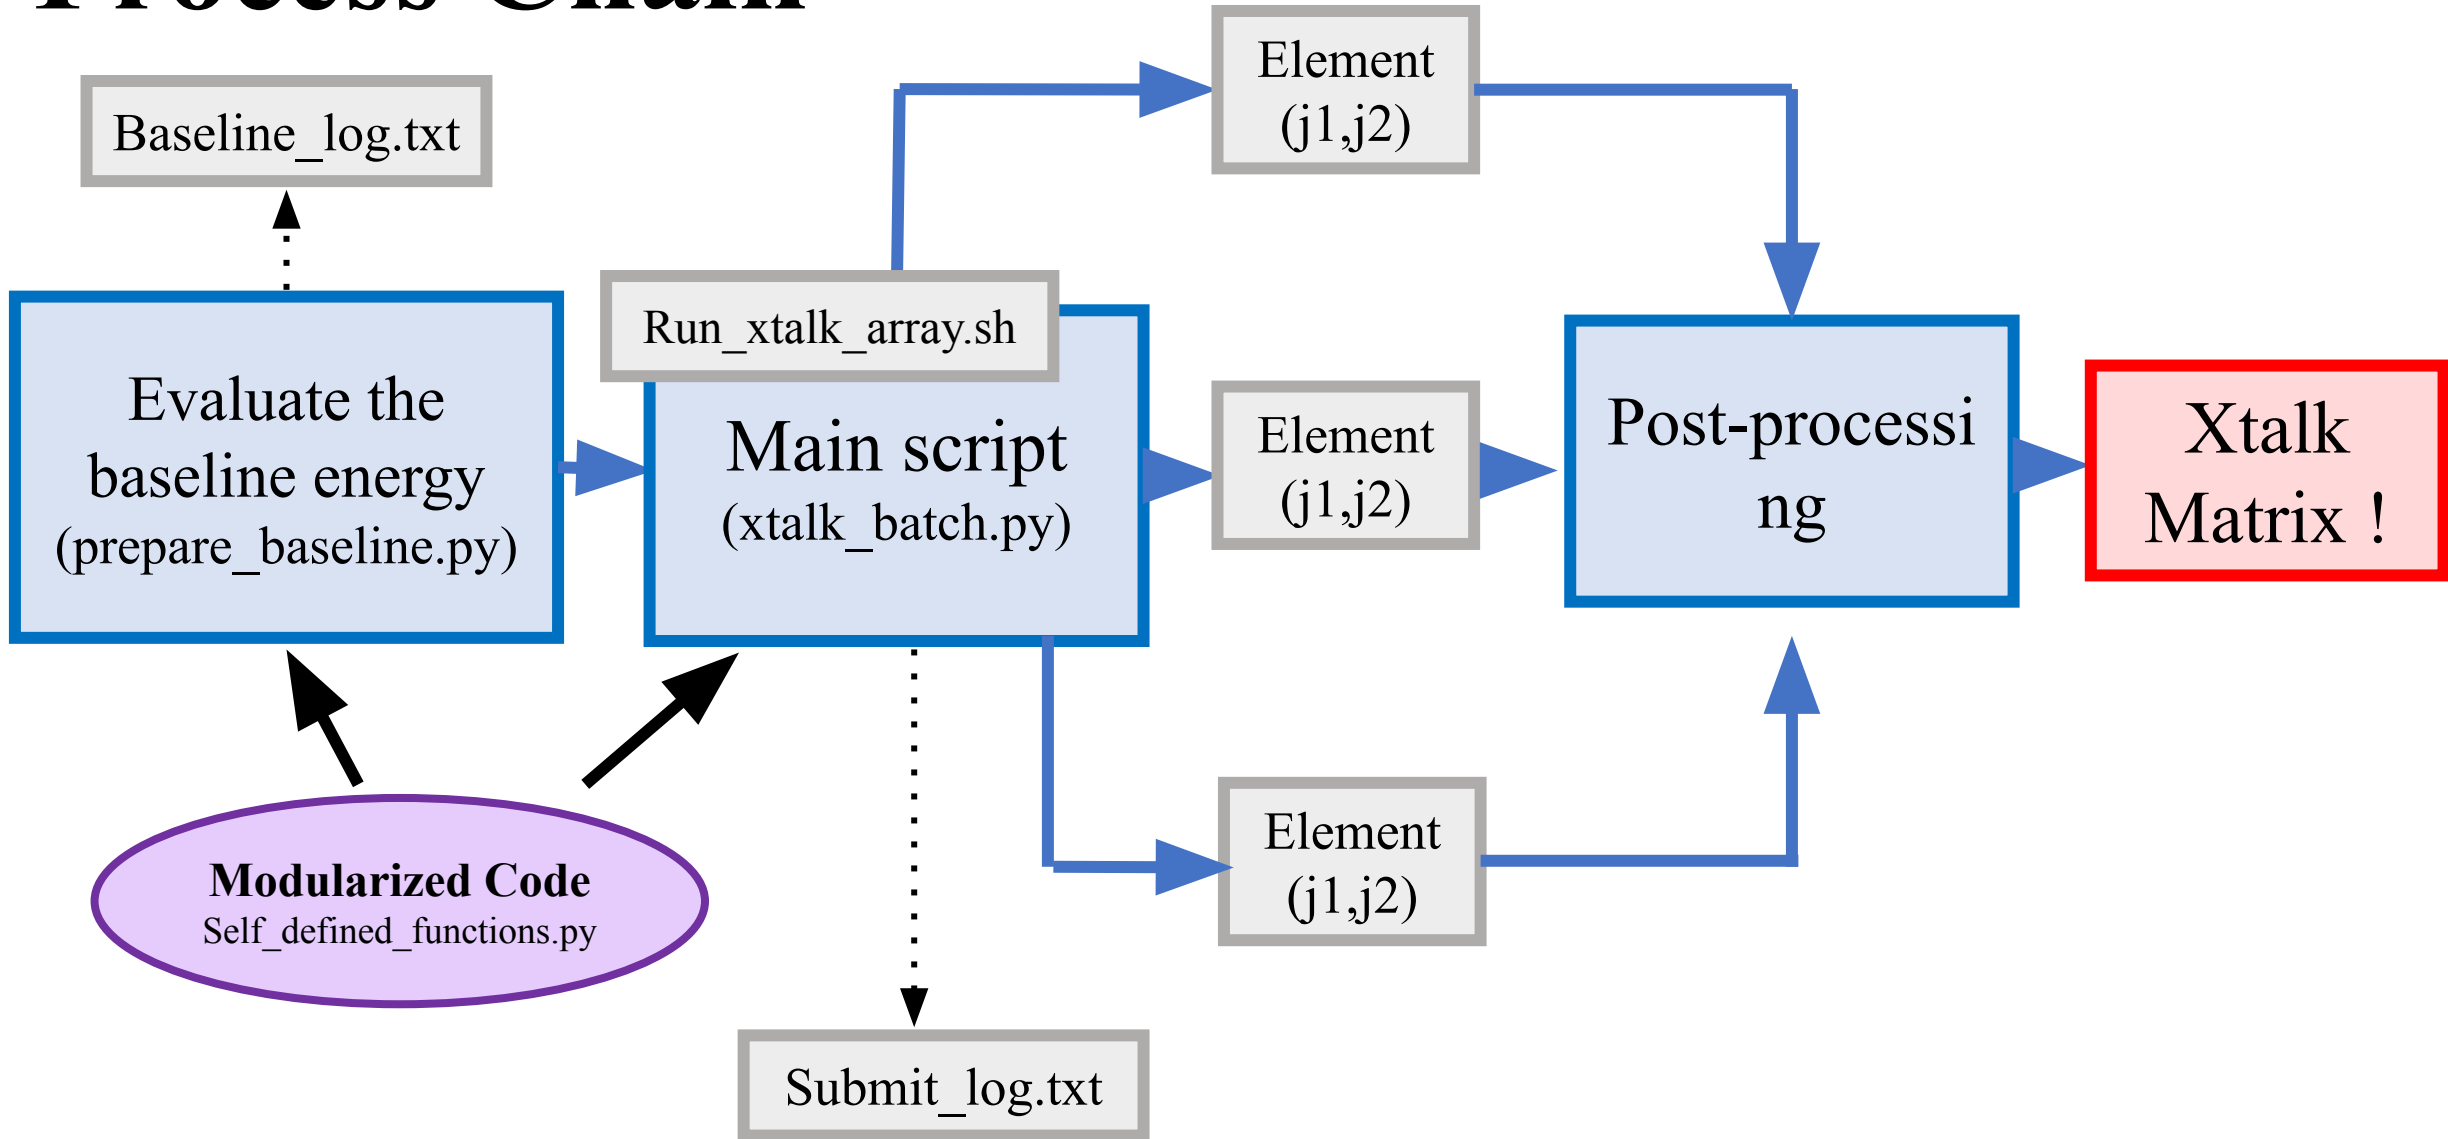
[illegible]

Baseline_log.txt

Evaluate the baseline energy (prepare_baseline.py)

Run_xtalk_array.sh

Main script (xtalk_batch.py)

Element (j1,j2)

Element (j1,j2)

Element (j1,j2)

Post-processi ng

Xtalk Matrix !

Modularized Code
Self_defined_functions.py

Submit_log.txt